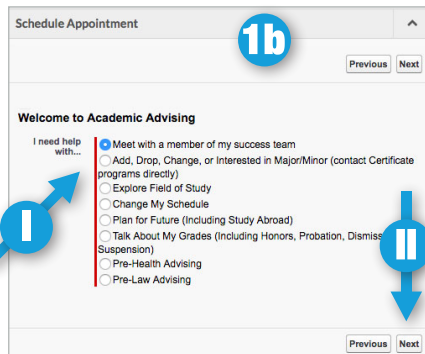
Schedule Appointment

1b

Previous Next

Welcome to Academic Advising

I need help with...

Meet with a member of my success team
Add, Drop, Change, or Interested in Major/Minor (contact Certificate programs directly)
Explore Field of Study
Change My Schedule
Plan for Future (Including Study Abroad)
Talk About My Grades (Including Honors, Probation, Dismiss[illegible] Suspension)
Pre-Health Advising
Pre-Law Advising

I

II

Previous Next